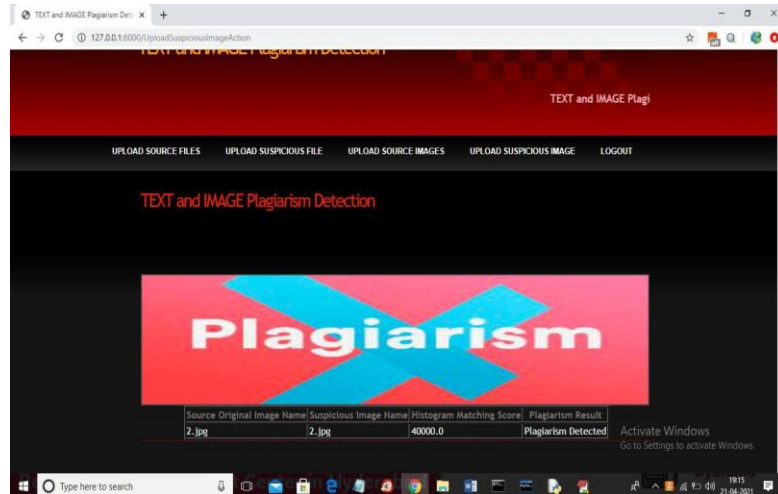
TEXT and IMAGE Plagiarism Dete ×
127.0.0.1:8000/UploadSuspiciousImageAction

TEXT and IMAGE Plagiarism Detection

TEXT and IMAGE Plagi

UPLOAD SOURCE FILES UPLOAD SUSPICIOUS FILE UPLOAD SOURCE IMAGES UPLOAD SUSPICIOUS IMAGE LOGOUT

TEXT and IMAGE Plagiarism Detection

Plagiarism

| Source Original Image Name | Suspicious Image Name | Histogram Matching Score | Plagiarism Result |
|---|---|---|---|
| 2.jpg | 2.jpg | 40000.0 | Plagiarism Detected |

Activate Windows
Go to Settings to activate Windows.

Type here to search
19:15
21-04-2021